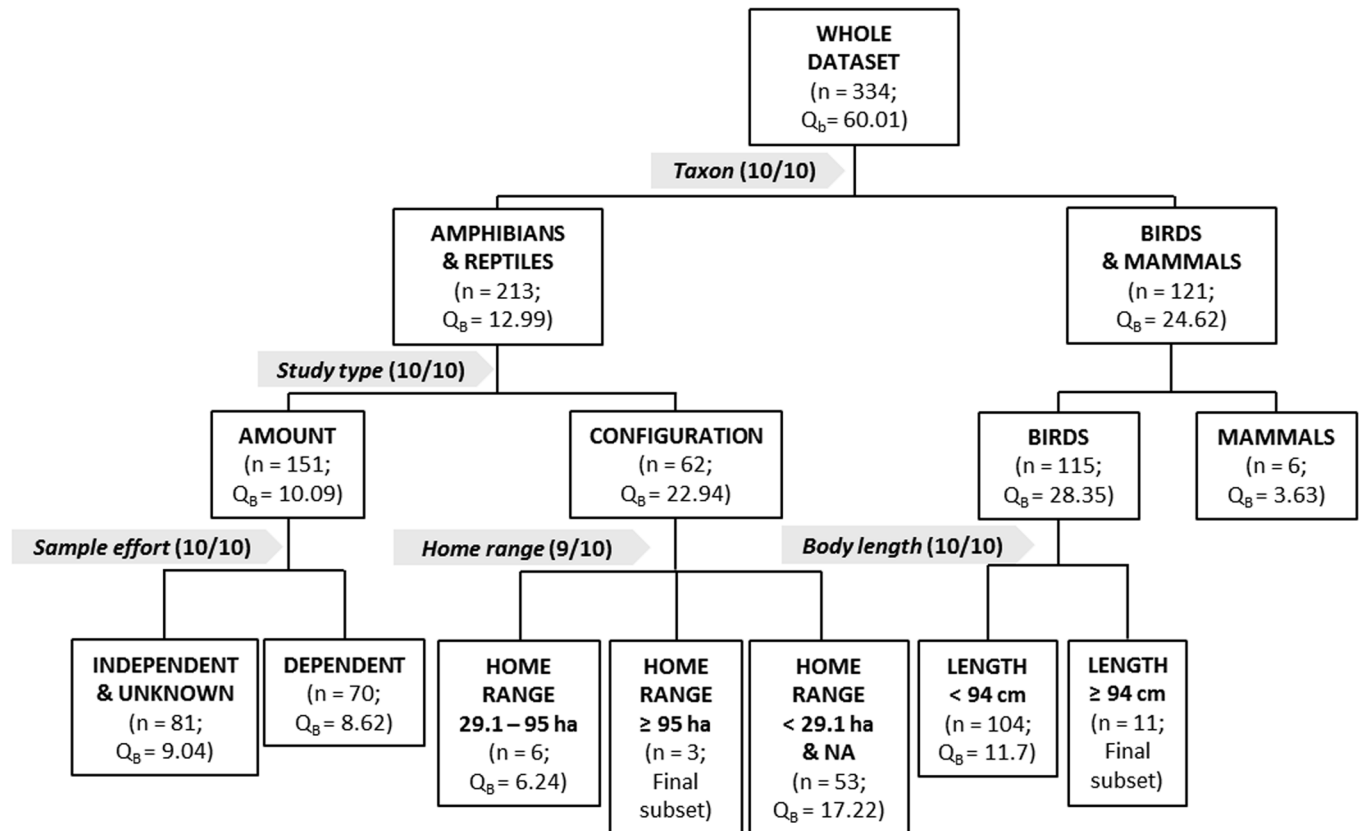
WHOLE DATASET
(n = 334;
$Q_b$ = 60.01)

Taxon (10/10)

AMPHIBIANS & REPTILES
(n = 213;
$Q_B$ = 12.99)

BIRDS & MAMMALS
(n = 121;
$Q_B$ = 24.62)

Study type (10/10)

AMOUNT
(n = 151;
$Q_B$ = 10.09)

CONFIGURATION
(n = 62;
$Q_B$ = 22.94)

BIRDS
(n = 115;
$Q_B$ = 28.35)

MAMMALS
(n = 6;
$Q_B$ = 3.63)

Sample effort (10/10)

Home range (9/10)

Body length (10/10)

INDEPENDENT & UNKNOWN
(n = 81;
$Q_B$ = 9.04)

DEPENDENT
(n = 70;
$Q_B$ = 8.62)

HOME RANGE
29.1 – 95 ha
(n = 6;
$Q_B$ = 6.24)

HOME RANGE
≥ 95 ha
(n = 3;
Final subset)

HOME RANGE
< 29.1 ha & NA
(n = 53;
$Q_B$ = 17.22)

LENGTH
< 94 cm
(n = 104;
$Q_B$ = 11.7)

LENGTH
≥ 94 cm
(n = 11;
Final subset)